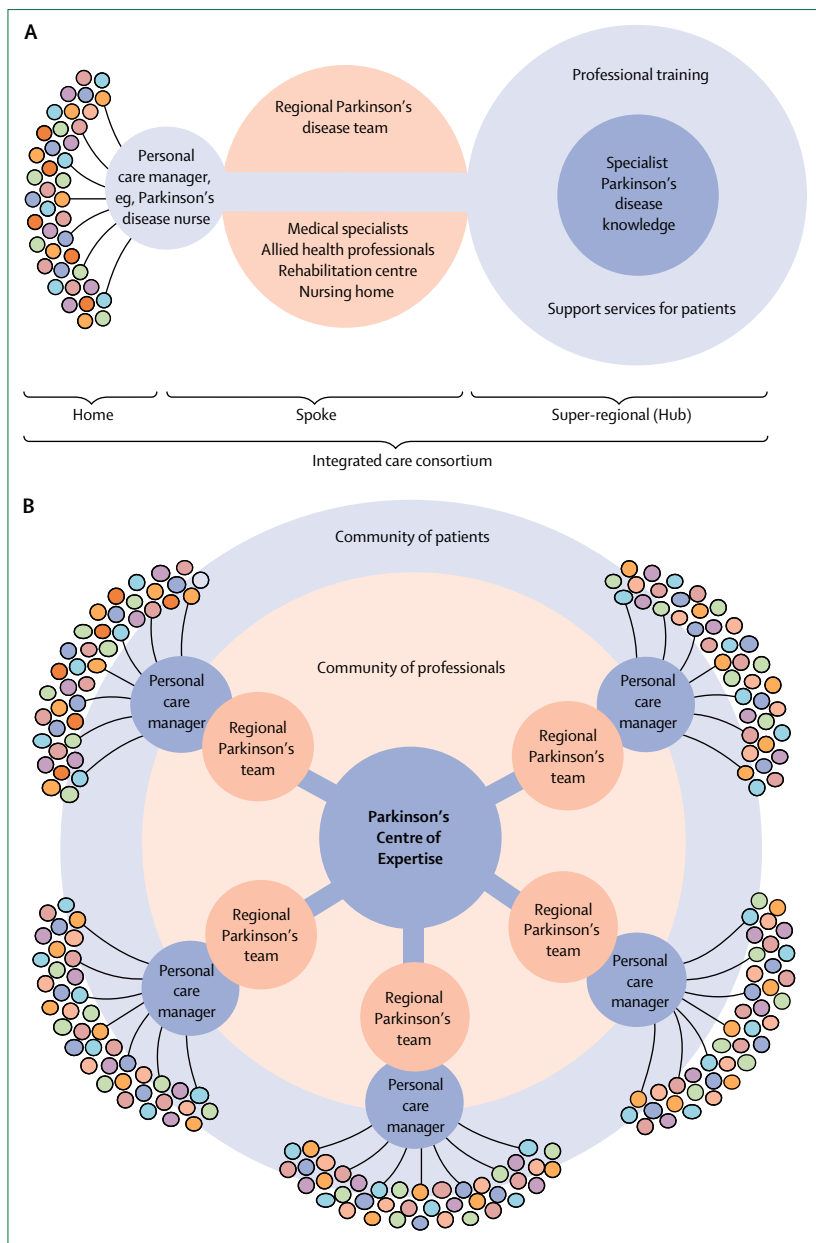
A

Personal care manager, eg, Parkinson's disease nurse

Regional Parkinson's disease team

Medical specialists
Allied health professionals
Rehabilitation centre
Nursing home

Professional training

Specialist Parkinson's disease knowledge

Support services for patients

Home

Spoke

Super-regional (Hub)

Integrated care consortium

B

Community of patients

Community of professionals

Personal care manager

Regional Parkinson's team

Personal care manager

Regional Parkinson's team

Parkinson's Centre of Expertise

Regional Parkinson's team

Regional Parkinson's team

Personal care manager

Personal care manager

Regional Parkinson's team

Personal care manager